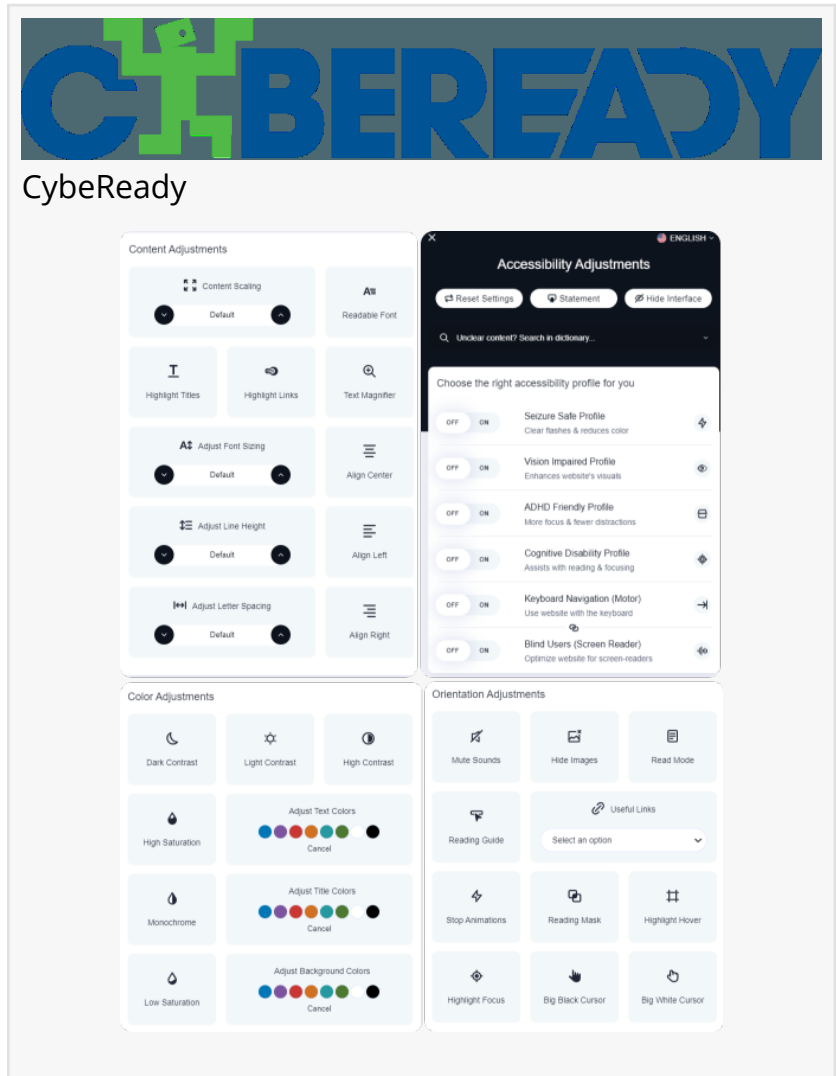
CYBEREADY

CybeReady

Content Adjustments

Content Scaling
Default

Readable Font

Highlight Titles

Highlight Links

Text Magnifier

Adjust Font Sizing
Default

Align Center

Adjust Line Height
Default

Align Left

Adjust Letter Spacing
Default

Align Right

ENGLISH

Accessibility Adjustments

Reset Settings
Statement
Hide Interface

Unclear content? Search in dictionary...

Choose the right accessibility profile for you

OFF ON Seizure Safe Profile
Clear flashes & reduces color

OFF ON Vision Impaired Profile
Enhances website's visuals

OFF ON ADHD Friendly Profile
More focus & fewer distractions

OFF ON Cognitive Disability Profile
Assists with reading & focusing

OFF ON Keyboard Navigation (Motor)
Use website with the keyboard

OFF ON Blind Users (Screen Reader)
Optimize website for screen-readers

Color Adjustments

Dark Contrast

Light Contrast

High Contrast

High Saturation

Adjust Text Colors
Cancel

Monochrome

Adjust Title Colors
Cancel

Low Saturation

Adjust Background Colors
Cancel

Orientation Adjustments

Mute Sounds

Hide Images

Read Mode

Reading Guide

Useful Links
Select an option

Stop Animations

Reading Mask

Highlight Hover

Highlight Focus

Big Black Cursor

Big White Cursor